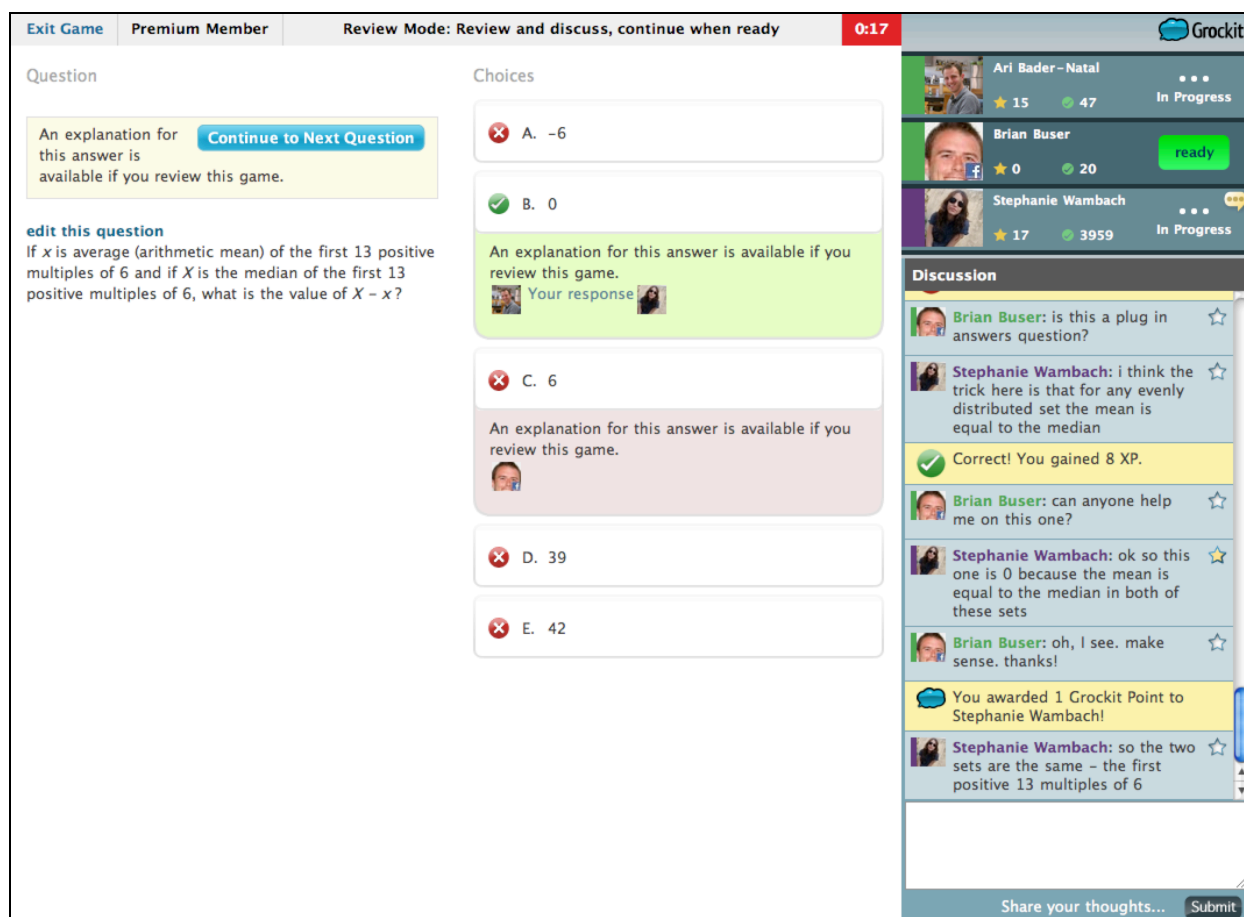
Exit Game | Premium Member | Review Mode: Review and discuss, continue when ready | 0:17

Grockit

Question

An explanation for this answer is available if you review this game.

Continue to Next Question

edit this question

If $x$ is average (arithmetic mean) of the first 13 positive multiples of 6 and if $X$ is the median of the first 13 positive multiples of 6, what is the value of $X - x$?

Choices

A. –6

B. 0

An explanation for this answer is available if you review this game.

Your response

C. 6

An explanation for this answer is available if you review this game.

D. 39

E. 42

Ari Bader-Natal
15 47
In Progress

Brian Buser
0 20
ready

Stephanie Wambach
17 3959
In Progress

Discussion

Brian Buser: is this a plug in answers question?

Stephanie Wambach: i think the trick here is that for any evenly distributed set the mean is equal to the median

Correct! You gained 8 XP.

Brian Buser: can anyone help me on this one?

Stephanie Wambach: ok so this one is 0 because the mean is equal to the median in both of these sets

Brian Buser: oh, I see. make sense. thanks!

You awarded 1 Grockit Point to Stephanie Wambach!

Stephanie Wambach: so the two sets are the same - the first positive 13 multiples of 6

Share your thoughts... Submit